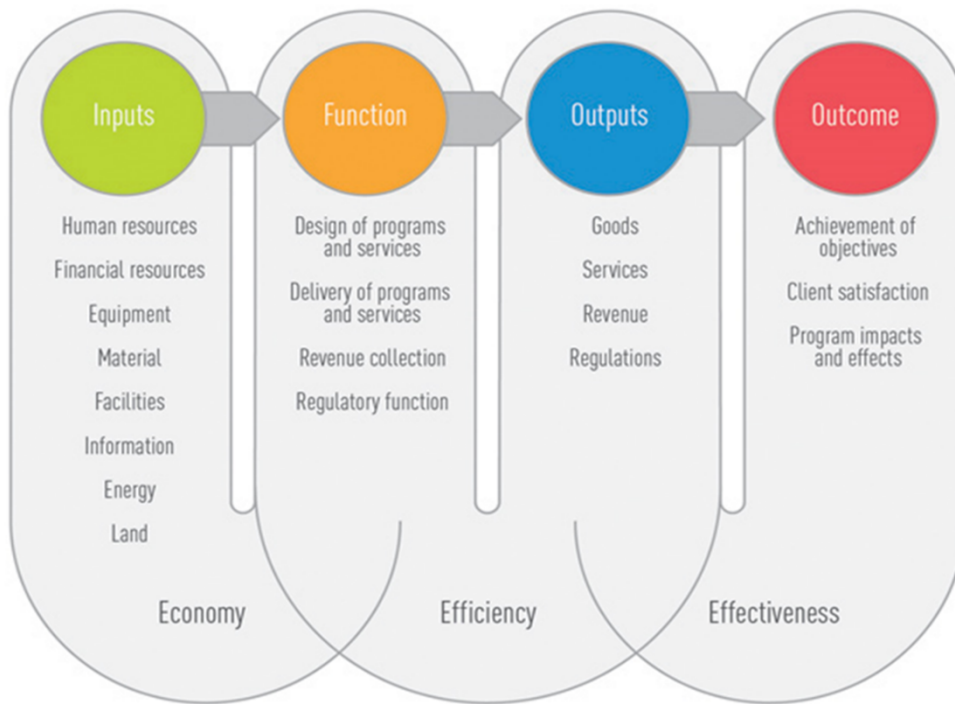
Inputs

Human resources

Financial resources

Equipment

Material

Facilities

Information

Energy

Land

Function

Design of programs and services

Delivery of programs and services

Revenue collection

Regulatory function

Outputs

Goods

Services

Revenue

Regulations

Outcome

Achievement of objectives

Client satisfaction

Program impacts and effects

Economy

Efficiency

Effectiveness